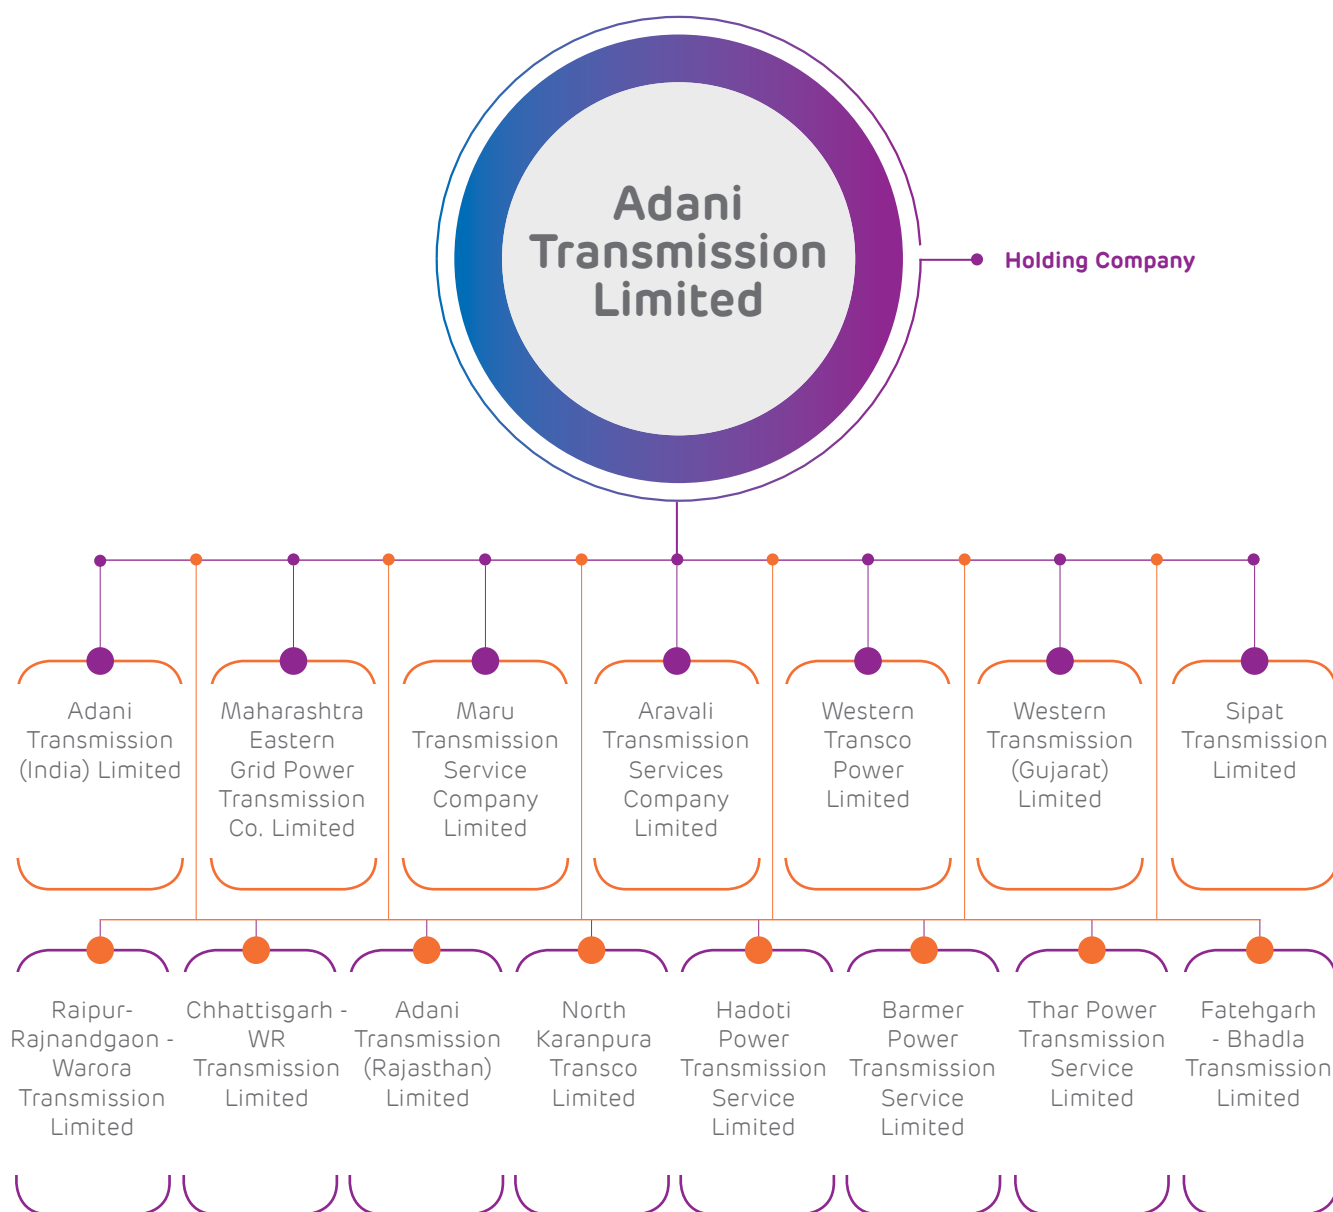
Adani Transmission Limited

Holding Company

Adani Transmission (India) Limited

Maharashtra Eastern Grid Power Transmission Co. Limited

Maru Transmission Service Company Limited

Aravali Transmission Services Company Limited

Western Transco Power Limited

Western Transmission (Gujarat) Limited

Sipat Transmission Limited

Raipur-Rajnandgaon - Warora Transmission Limited

Chhattisgarh - WR Transmission Limited

Adani Transmission (Rajasthan) Limited

North Karanpura Transco Limited

Hadoti Power Transmission Service Limited

Barmer Power Transmission Service Limited

Thar Power Transmission Service Limited

Fatehgarh - Bhadla Transmission Limited